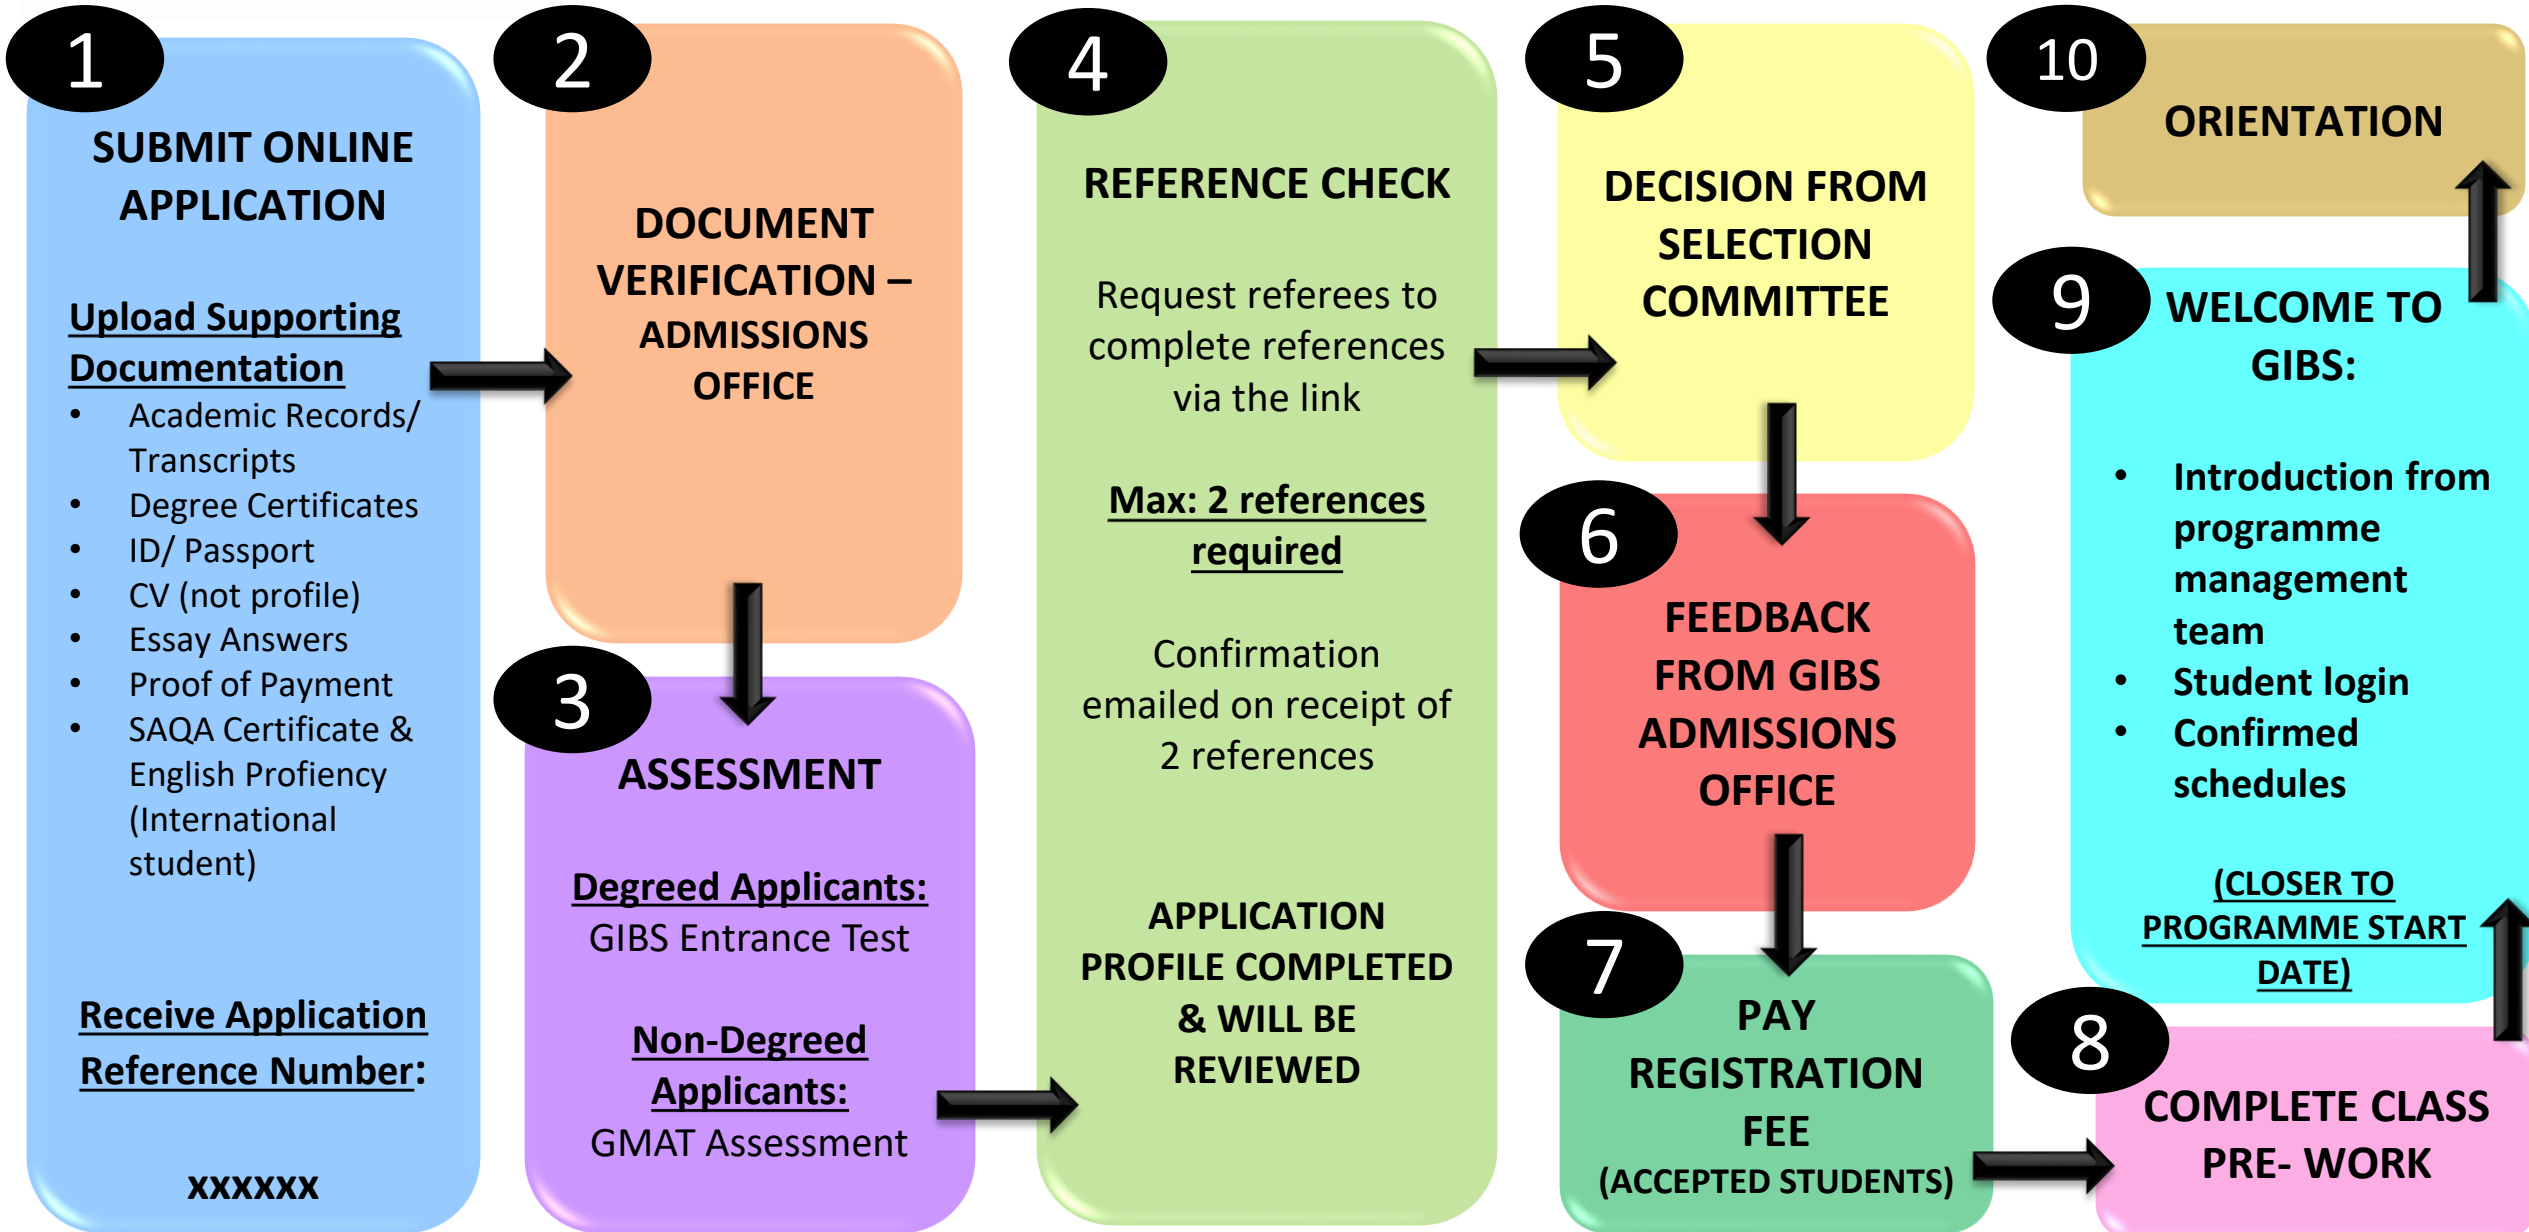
1

SUBMIT ONLINE APPLICATION

Upload Supporting Documentation

- Academic Records/ Transcripts
- Degree Certificates
- ID/ Passport
- CV (not profile)
- Essay Answers
- Proof of Payment
- SAQA Certificate & English Proficiency (International student)

Receive Application Reference Number:

XXXXXX

2

DOCUMENT VERIFICATION – ADMISSIONS OFFICE

3

ASSESSMENT

Degreed Applicants:
GIBS Entrance Test

Non-Degreed Applicants:
GMAT Assessment

4

REFERENCE CHECK

Request referees to complete references via the link

Max: 2 references required

Confirmation emailed on receipt of 2 references

APPLICATION PROFILE COMPLETED & WILL BE REVIEWED

5

DECISION FROM SELECTION COMMITTEE

6

FEEDBACK FROM GIBS ADMISSIONS OFFICE

7

PAY REGISTRATION FEE
(ACCEPTED STUDENTS)

8

COMPLETE CLASS PRE- WORK

9

WELCOME TO GIBS:

- Introduction from programme management team
- Student login
- Confirmed schedules

(CLOSER TO PROGRAMME START DATE)

10

ORIENTATION